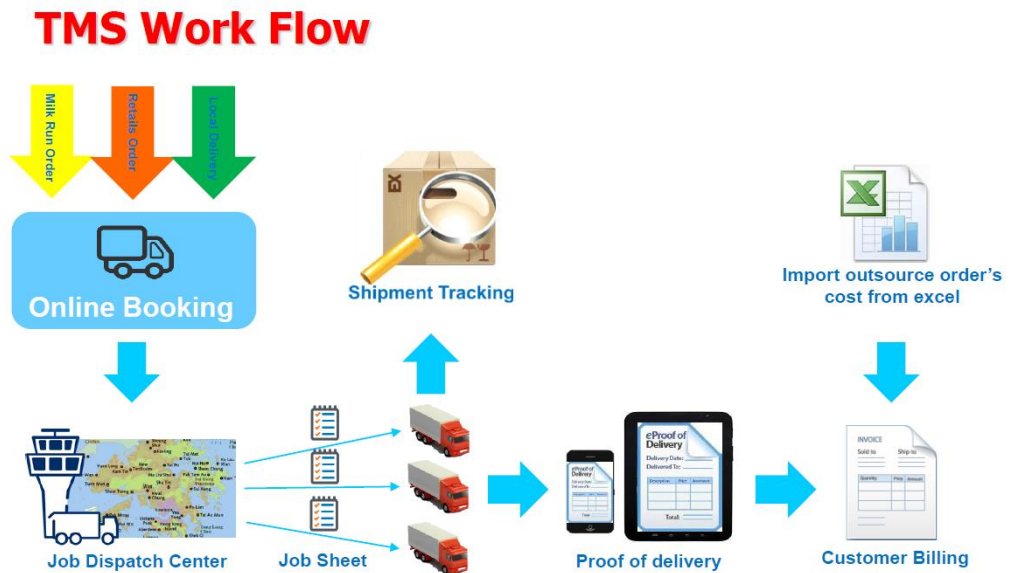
TMS Work Flow

Milk Run Order

Retails Order

Local Delivery

Online Booking

EX

Shipment Tracking

Import outsource order's cost from excel

Job Dispatch Center

Job Sheet

eProof of Delivery

Delivery Date:

Delivered To:

Total:

Proof of delivery

INVOICE

Sold to

Ship to

Customer Billing